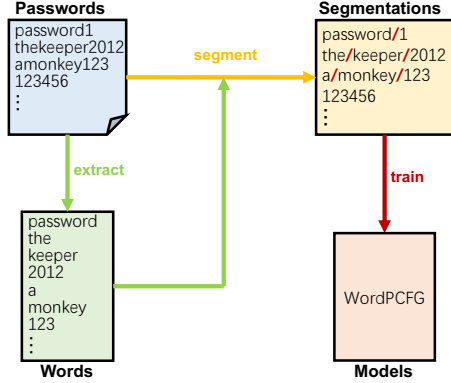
Passwords
password1
thekeeper2012
amonkey123
123456
⋮

segment

Segmentations
password/1
the/keeper/2012
a/monkey/123
123456
⋮

extract

train

password
the
keeper
2012
a
monkey
123
⋮
Words

WordPCFG
Models